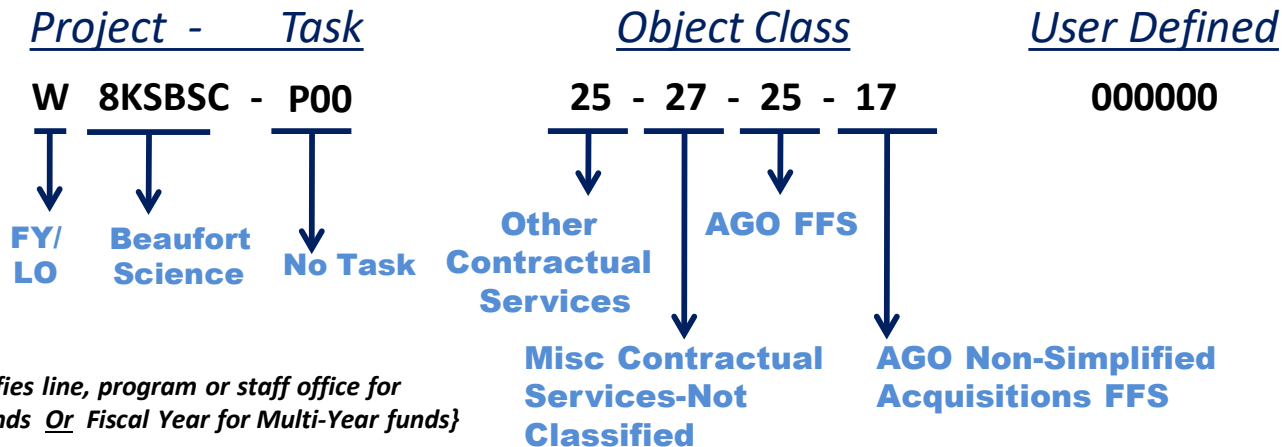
Project - Task

W 8KSBSC - P00

FY/ LO

Beaufort Science

No Task

Object Class

25 - 27 - 25 - 17

Other Contractual Services

AGO FFS

Misc Contractual Services-Not Classified

AGO Non-Simplified Acquisitions FFS

User Defined

000000

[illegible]fies line, program or staff office for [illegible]nds Or Fiscal Year for Multi-Year funds}